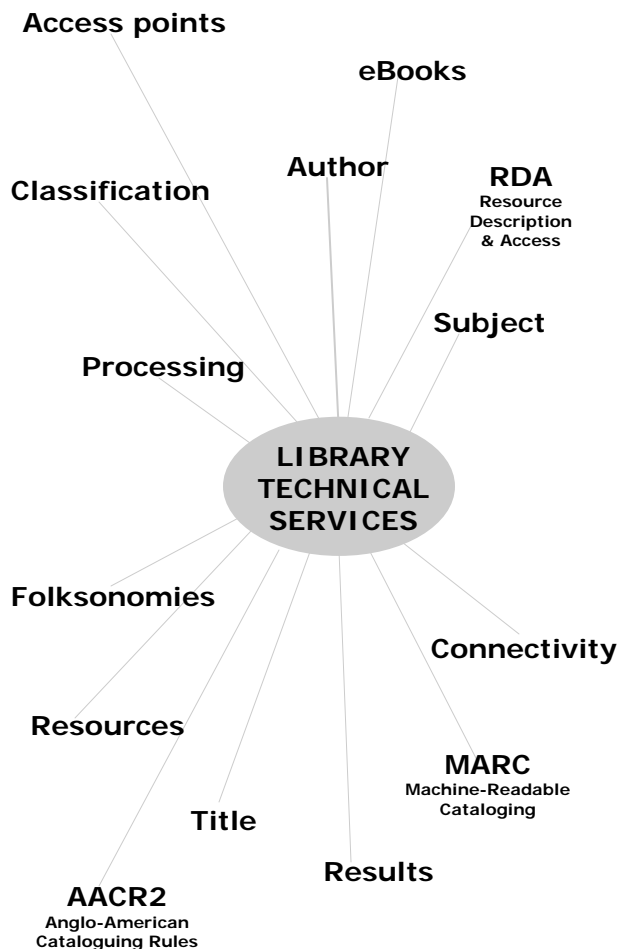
Access points

eBooks

Author

RDA
Resource Description & Access

Classification

Subject

Processing

LIBRARY TECHNICAL SERVICES

Folksonomies

Connectivity

Resources

MARC
Machine-Readable Cataloging

Title

Results

AACR2
Anglo-American Cataloguing Rules